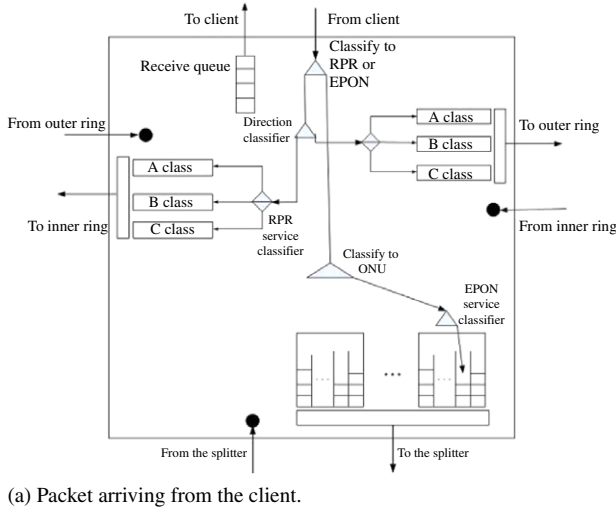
To client

From client

Classify to RPR or EPON

Receive queue

From outer ring

Direction classifier

A class

B class

C class

To outer ring

A class

B class

C class

To inner ring

RPR service classifier

From inner ring

Classify to ONU

EPON service classifier

...

...

...

From the splitter

To the splitter

(a) Packet arriving from the client.